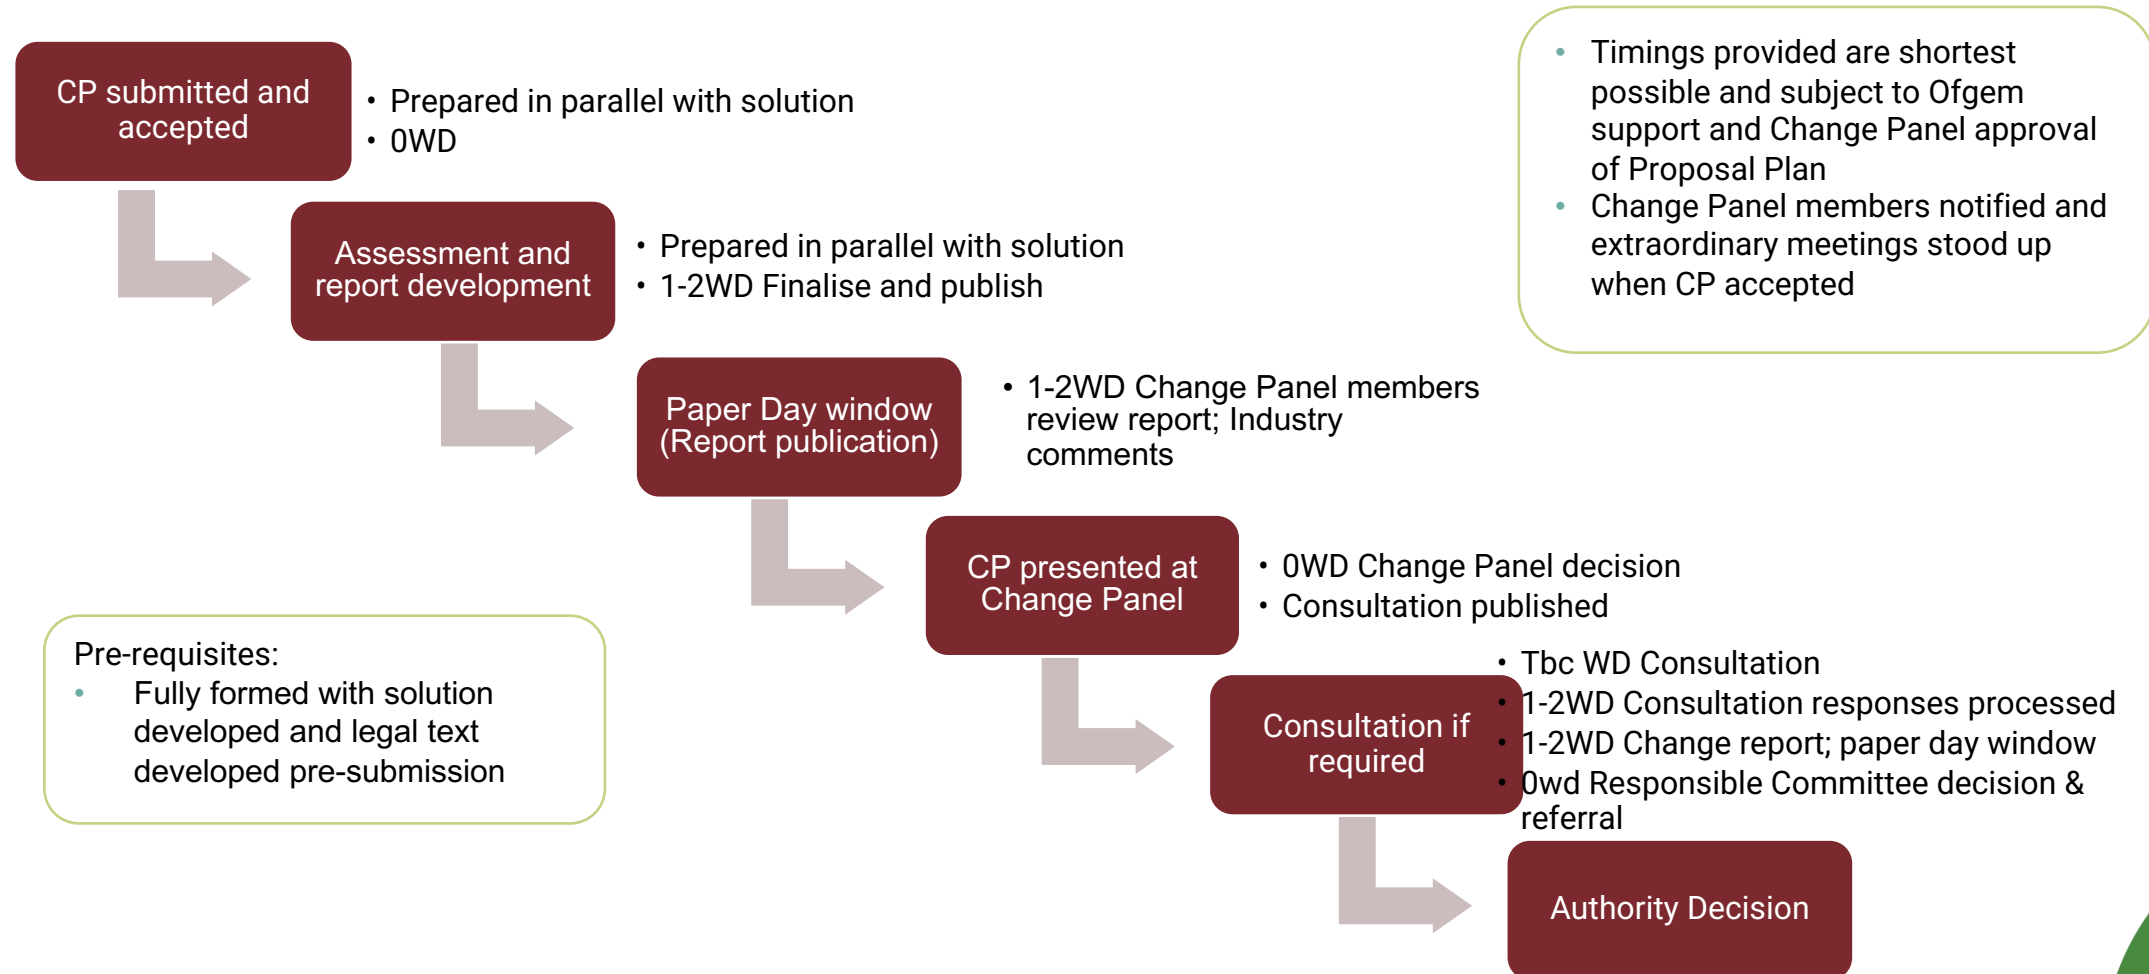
CP submitted and accepted

• Prepared in parallel with solution
• 0WD

Assessment and report development

• Prepared in parallel with solution
• 1-2WD Finalise and publish

Paper Day window (Report publication)

• 1-2WD Change Panel members review report; Industry comments

CP presented at Change Panel

• 0WD Change Panel decision
• Consultation published

Consultation if required

• Tbc WD Consultation
• 1-2WD Consultation responses processed
• 1-2WD Change report; paper day window
• 0wd Responsible Committee decision & referral

Authority Decision

• Timings provided are shortest possible and subject to Ofgem support and Change Panel approval of Proposal Plan
• Change Panel members notified and extraordinary meetings stood up when CP accepted

Pre-requisites:
• Fully formed with solution developed and legal text developed pre-submission